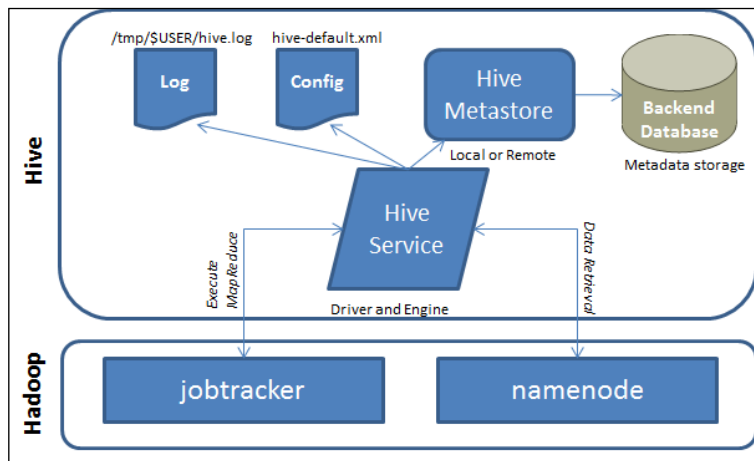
Hive

/tmp/$USER/hive.log

Log

hive-default.xml

Config

Hive Metastore

Backend Database

Metadata storage

Local or Remote

Hive Service

Execute MapReduce

Data Retrieval

Driver and Engine

Hadoop

jobtracker

namenode